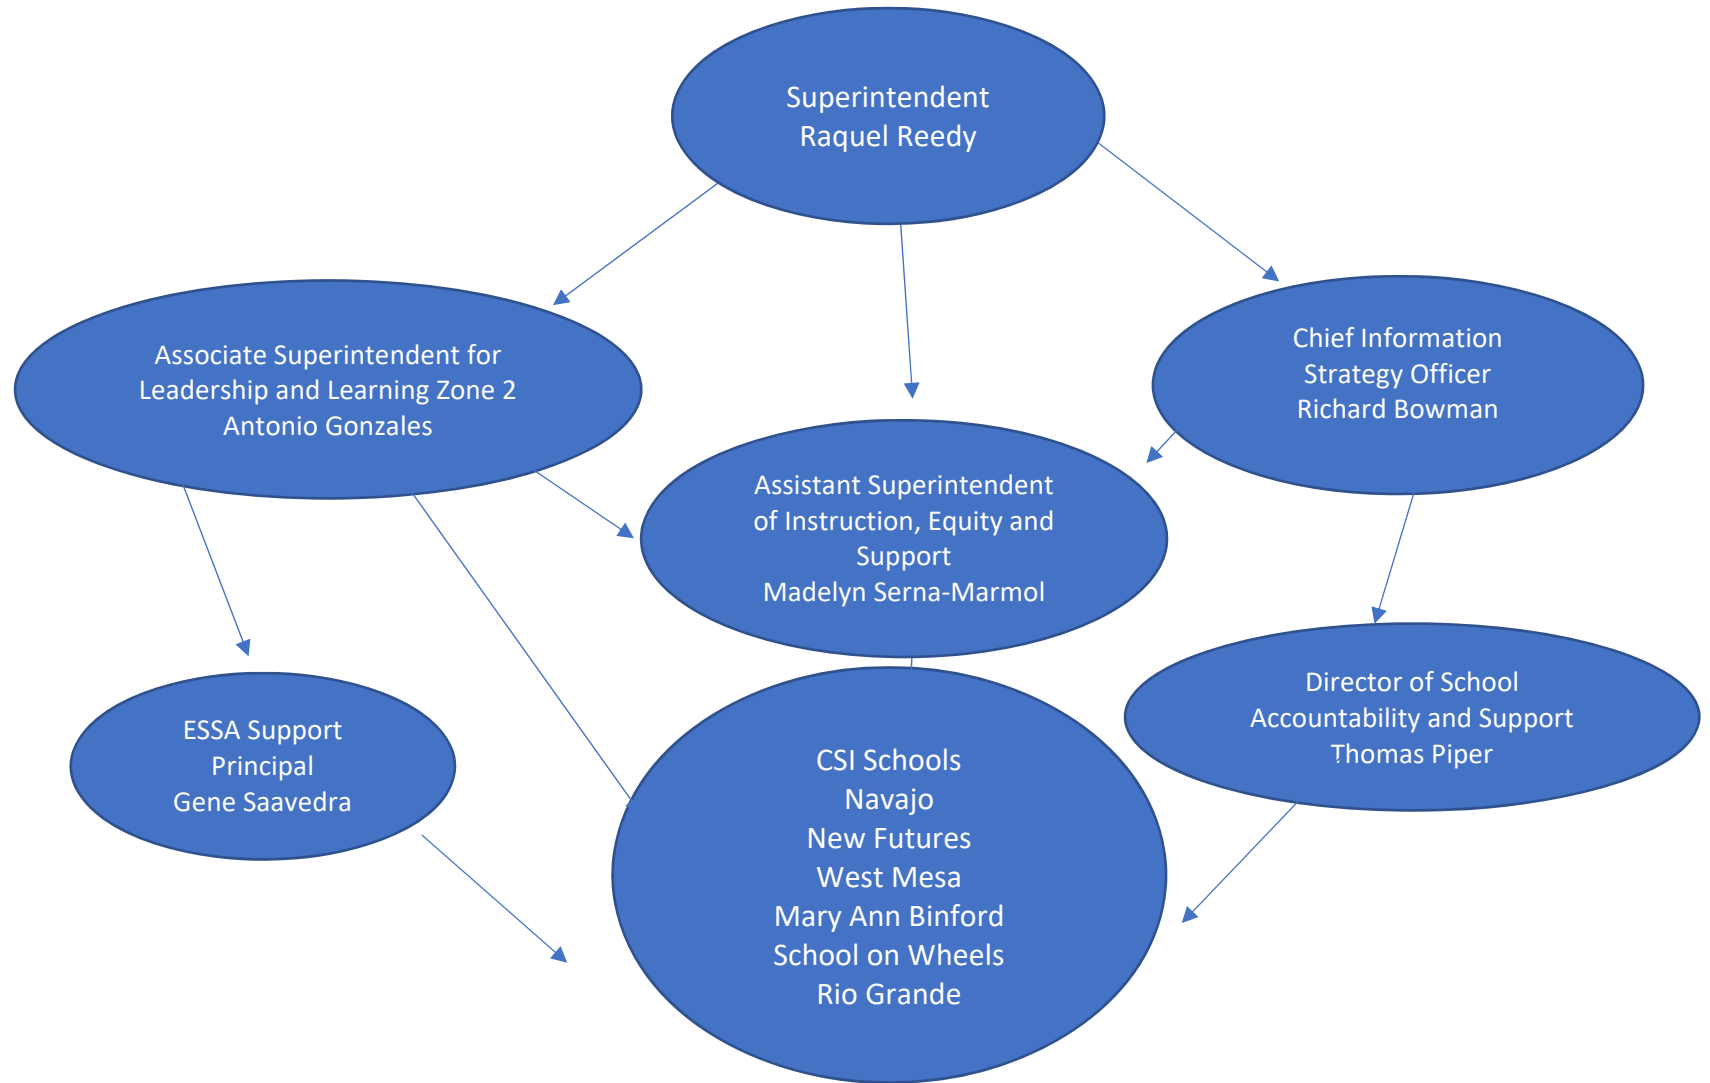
Superintendent
Raquel Reedy

Associate Superintendent for
Leadership and Learning Zone 2
Antonio Gonzales

Chief Information
Strategy Officer
Richard Bowman

Assistant Superintendent
of Instruction, Equity and
Support
Madelyn Serna-Marmol

ESSA Support
Principal
Gene Saavedra

Director of School
Accountability and Support
Thomas Piper

CSI Schools
Navajo
New Futures
West Mesa
Mary Ann Binford
School on Wheels
Rio Grande